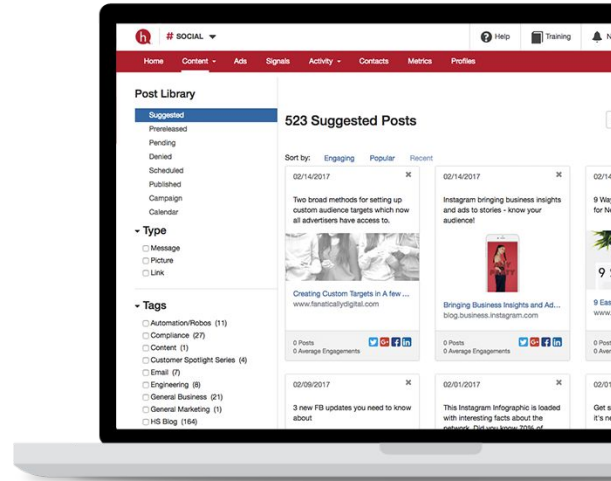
h # SOCIAL

Help Training N

Home Content Ads Signals Activity Contacts Metrics Profiles

Post Library

Suggested
Prereleased
Pending
Denied
Scheduled
Published
Campaign
Calendar

Type
Message
Picture
Link

Tags
Automation/Robos (11)
Compliance (27)
Content (1)
Customer Spotlight Series (4)
Email (7)
Engineering (8)
General Business (21)
General Marketing (1)
HS Blog (164)

523 Suggested Posts

Sort by: Engaging Popular Recent

02/14/2017
Two broad methods for setting up custom audience targets which now all advertisers have access to.
Creating Custom Targets in A few ...
www.fansticallydigital.com
0 Posts
0 Average Engagements

02/14/2017
Instagram bringing business insights and ads to stories - know your audience!
Bringing Business Insights and Ad...
blog.business.instagram.com
0 Posts
0 Average Engagements

9 Wa
for N
9
9 Eas
www.
0 Pos
0 Ave

02/09/2017
3 new FB updates you need to know about

02/01/2017
This Instagram Infographic is loaded with interesting facts about the network. Did you know 70% of

Get s
free